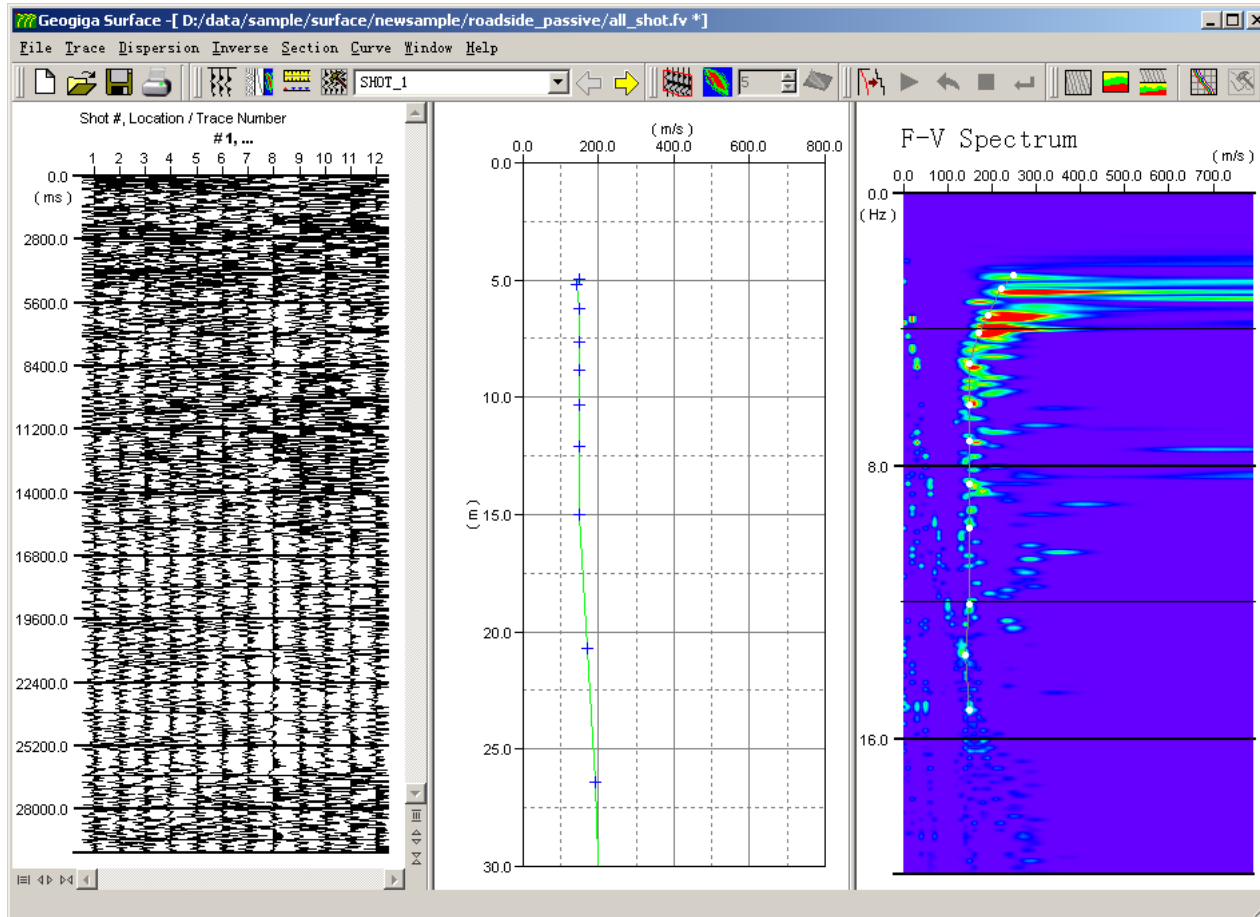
Geogiga Surface -[ D:/data/sample/surface/newsample/roadside_passive/all_shot.fv *]

File Trace Dispersion Inverse Section Curve Window Help

SHOT_1

5

Shot #, Location / Trace Number
# 1, ...
1 2 3 4 5 6 7 8 9 10 11 12
0.0
(ms)
2800.0
5600.0
8400.0
11200.0
14000.0
16800.0
19600.0
22400.0
25200.0
28000.0

(m/s)
0.0 200.0 400.0 600.0 800.0
0.0
5.0
10.0
15.0
20.0
25.0
30.0
(m)

F-V Spectrum
(m/s)
0.0 100.0 200.0 300.0 400.0 500.0 600.0 700.0
0.0
(Hz)
8.0
16.0